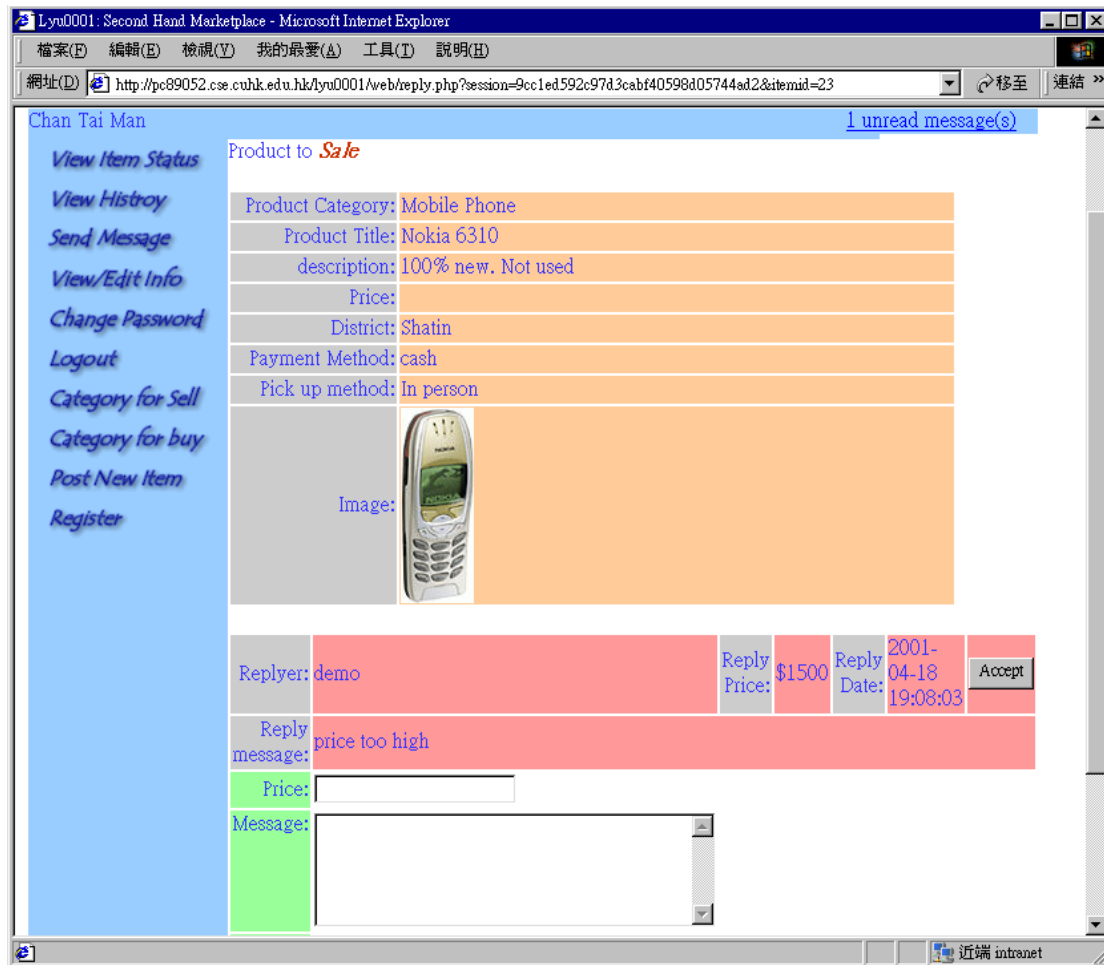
Lyu0001: Second Hand Marketplace - Microsoft Internet Explorer

檔案(F) 編輯(E) 檢視(V) 我的最愛(A) 工具(T) 說明(H)

網址(D) http://pc89052.cse.cuhk.edu.hk/lyu0001/web/reply.php?session=9cc1ed592c97d3cabf40598d05744ad2&itemid=23 移至 連結

Chan Tai Man

1 unread message(s)

View Item Status
View Histroy
Send Message
View/Edit Info
Change Password
Logout
Category for Sell
Category for buy
Post New Item
Register

Product to Sale

| | |
|---|---|
| Product Category: | Mobile Phone |
| Product Title: | Nokia 6310 |
| description: | 100% new. Not used |
| Price: | |
| District: | Shatin |
| Payment Method: | cash |
| Pick up method: | In person |
| Image: | |

| | | | | | | |
|---|---|---|---|---|---|---|
| Replyer: | demo | Reply Price: | $1500 | Reply Date: | 2001-04-18 19:08:03 | Accept |
| Reply message: | price too high | | | | | |

Price:
Message:

近端 intranet